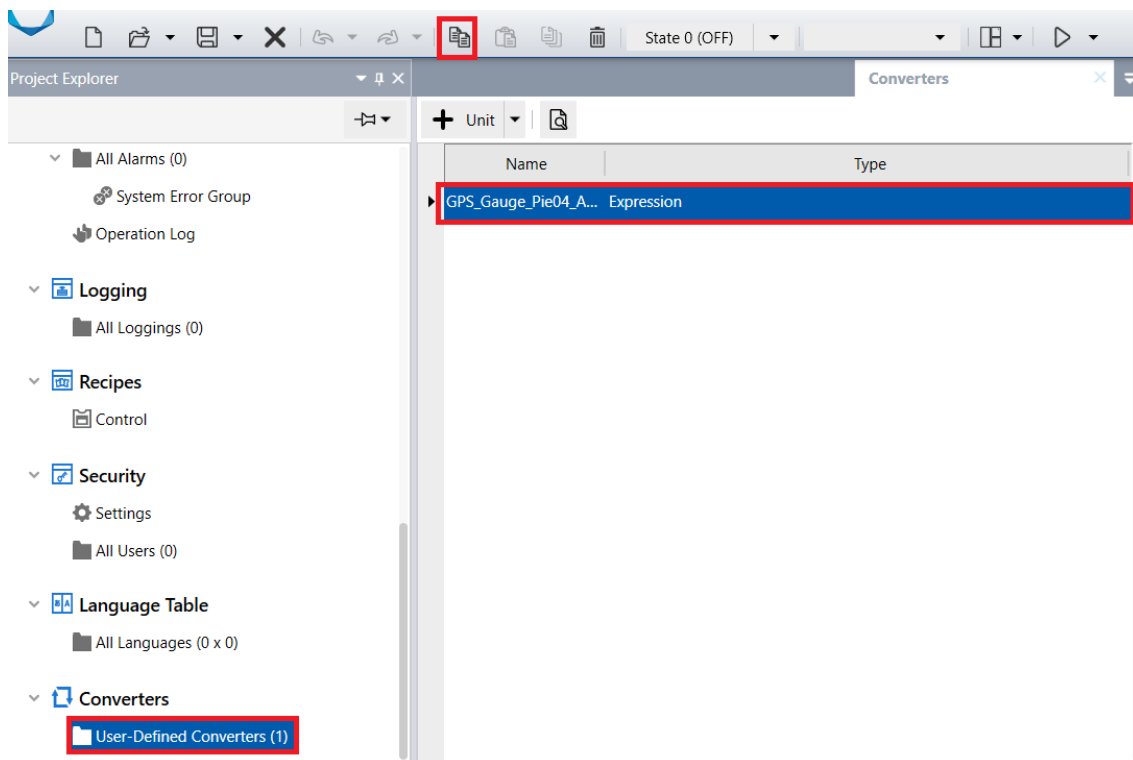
State 0 (OFF)

Project Explorer

All Alarms (0)

System Error Group

Operation Log

Logging

All Loggings (0)

Recipes

Control

Security

Settings

All Users (0)

Language Table

All Languages (0 x 0)

Converters

User-Defined Converters (1)

Converters

Unit

| Name | Type |
|---|---|
| GPS_Gauge_Pie04_A... | Expression |